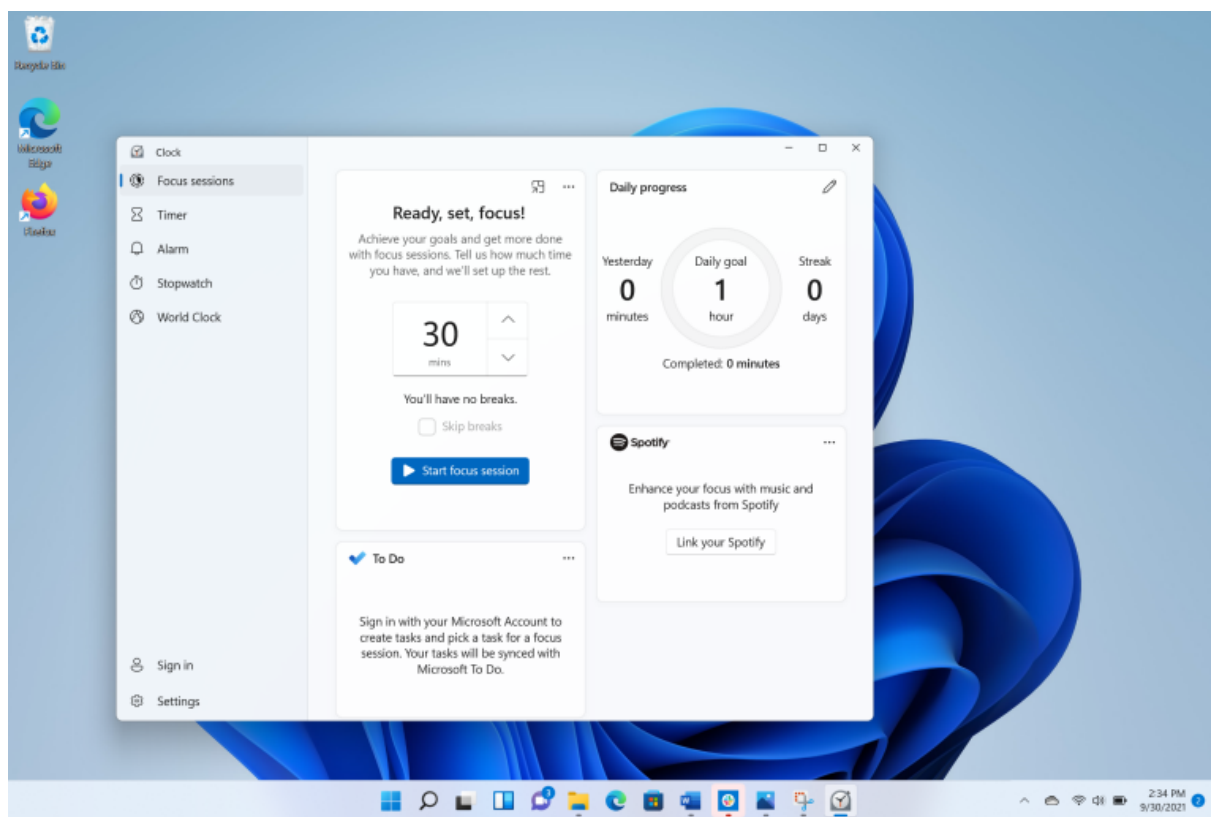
Recycle Bin

Microsoft Edge

Firefox

Clock

Focus sessions

Timer

Alarm

Stopwatch

World Clock

Sign in

Settings

Ready, set, focus!

Achieve your goals and get more done with focus sessions. Tell us how much time you have, and we'll set up the rest.

30
mins

You'll have no breaks.

Skip breaks

Start focus session

Daily progress

Yesterday
0
minutes

Daily goal
1
hour

Streak
0
days

Completed: 0 minutes

Spotify

Enhance your focus with music and podcasts from Spotify

Link your Spotify

To Do

Sign in with your Microsoft Account to create tasks and pick a task for a focus session. Your tasks will be synced with Microsoft To Do.

2:34 PM
9/30/2021